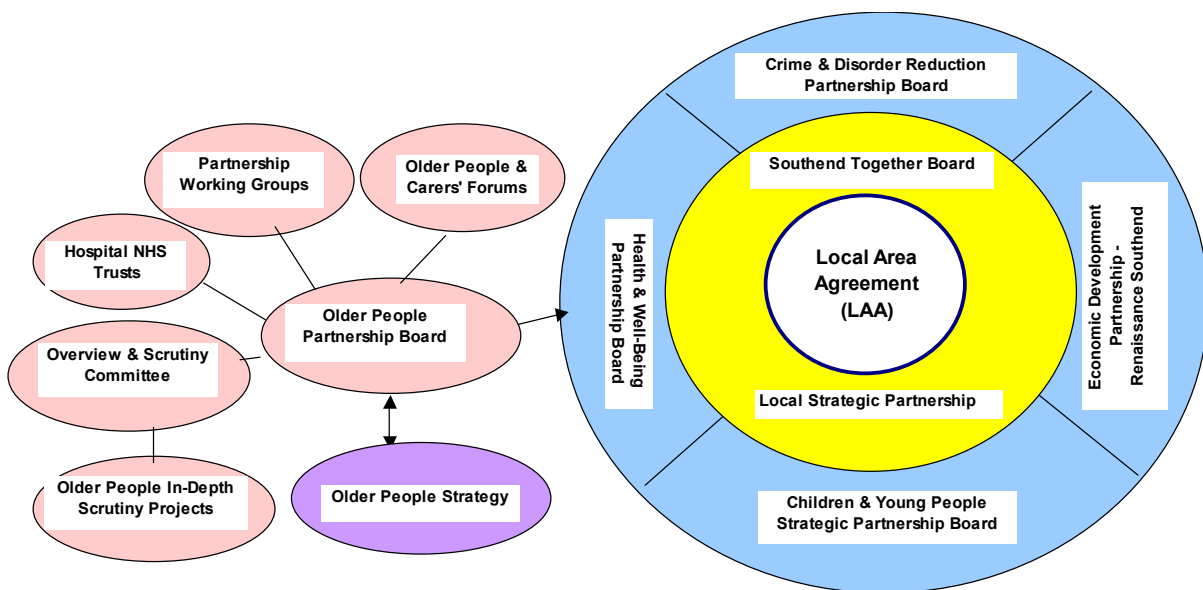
Partnership Working Groups

Older People & Carers' Forums

Hospital NHS Trusts

Older People Partnership Board

Overview & Scrutiny Committee

Older People In-Depth Scrutiny Projects

Older People Strategy

Crime & Disorder Reduction Partnership Board

Southend Together Board

Health & Well-Being Partnership Board

Local Area Agreement (LAA)

Economic Development Partnership - Renaissance Southend

Local Strategic Partnership

Children & Young People Strategic Partnership Board